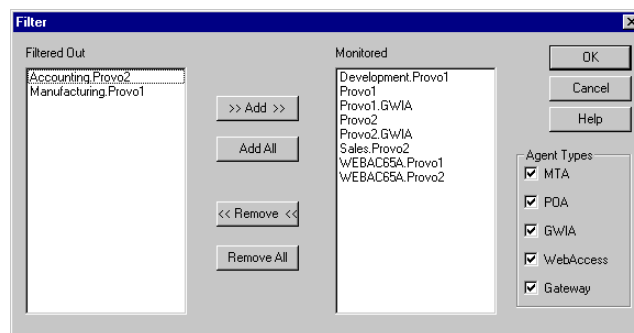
Filter

Filtered Out

Accounting.Provo2
Manufacturing.Provo1

>> Add >>

Add All

<< Remove <<

Remove All

Monitored

Development.Provo1
Provo1
Provo1.GWIA
Provo2
Provo2.GWIA
Sales.Provo2
WEBAC65A.Provo1
WEBAC65A.Provo2

OK

Cancel

Help

Agent Types

MTA

POA

GWIA

WebAccess

Gateway